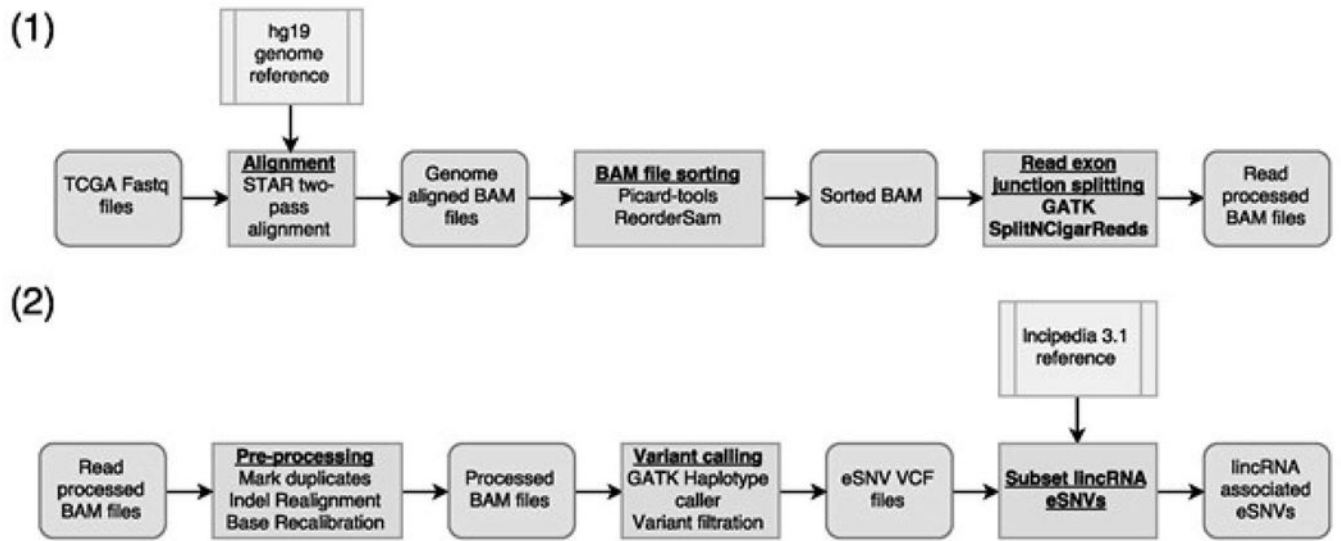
(1)

hg19 genome reference

TCGA Fastq files

Alignment
STAR two-pass alignment

Genome aligned BAM files

BAM file sorting
Picard-tools ReorderSam

Sorted BAM

Read exon junction splitting
GATK SplitNCigarReads

Read processed BAM files

(2)

Incipedia 3.1 reference

Read processed BAM files

Pre-processing
Mark duplicates
Indel Realignment
Base Recalibration

Processed BAM files

Variant calling
GATK Haplotype caller
Variant filtration

eSNV VCF files

Subset lincRNA eSNVs

lincRNA associated eSNVs